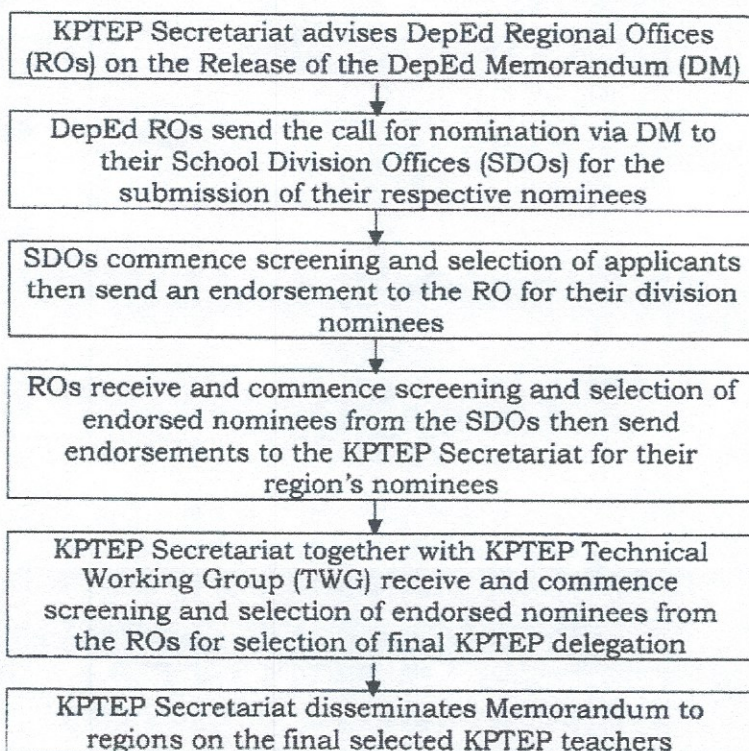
KPTEP Secretariat advises DepEd Regional Offices (ROs) on the Release of the DepEd Memorandum (DM)

DepEd ROs send the call for nomination via DM to their School Division Offices (SDOs) for the submission of their respective nominees

SDOs commence screening and selection of applicants then send an endorsement to the RO for their division nominees

ROs receive and commence screening and selection of endorsed nominees from the SDOs then send endorsements to the KPTEP Secretariat for their region's nominees

KPTEP Secretariat together with KPTEP Technical Working Group (TWG) receive and commence screening and selection of endorsed nominees from the ROs for selection of final KPTEP delegation

KPTEP Secretariat disseminates Memorandum to regions on the final selected KPTEP teachers